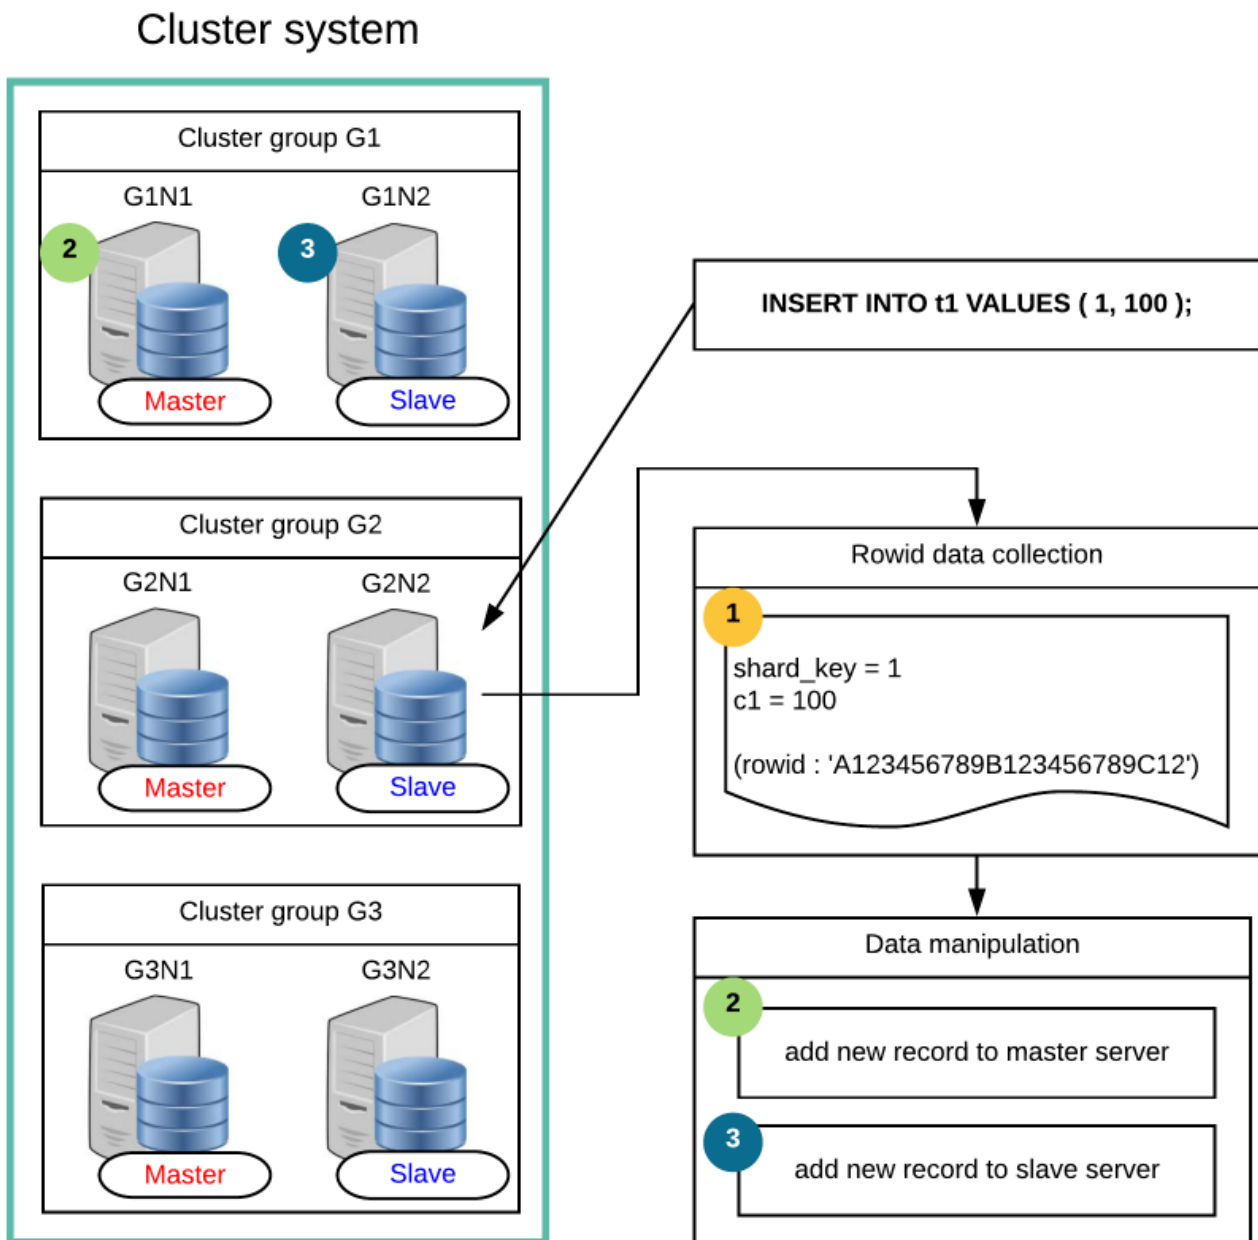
Cluster system

Cluster group G1

G1N1

G1N2

2

3

Master

Slave

Cluster group G2

G2N1

G2N2

Master

Slave

Cluster group G3

G3N1

G3N2

Master

Slave

INSERT INTO t1 VALUES ( 1, 100 );

Rowid data collection

1

shard_key = 1
c1 = 100

(rowid : 'A123456789B123456789C12')

Data manipulation

2

add new record to master server

3

add new record to slave server